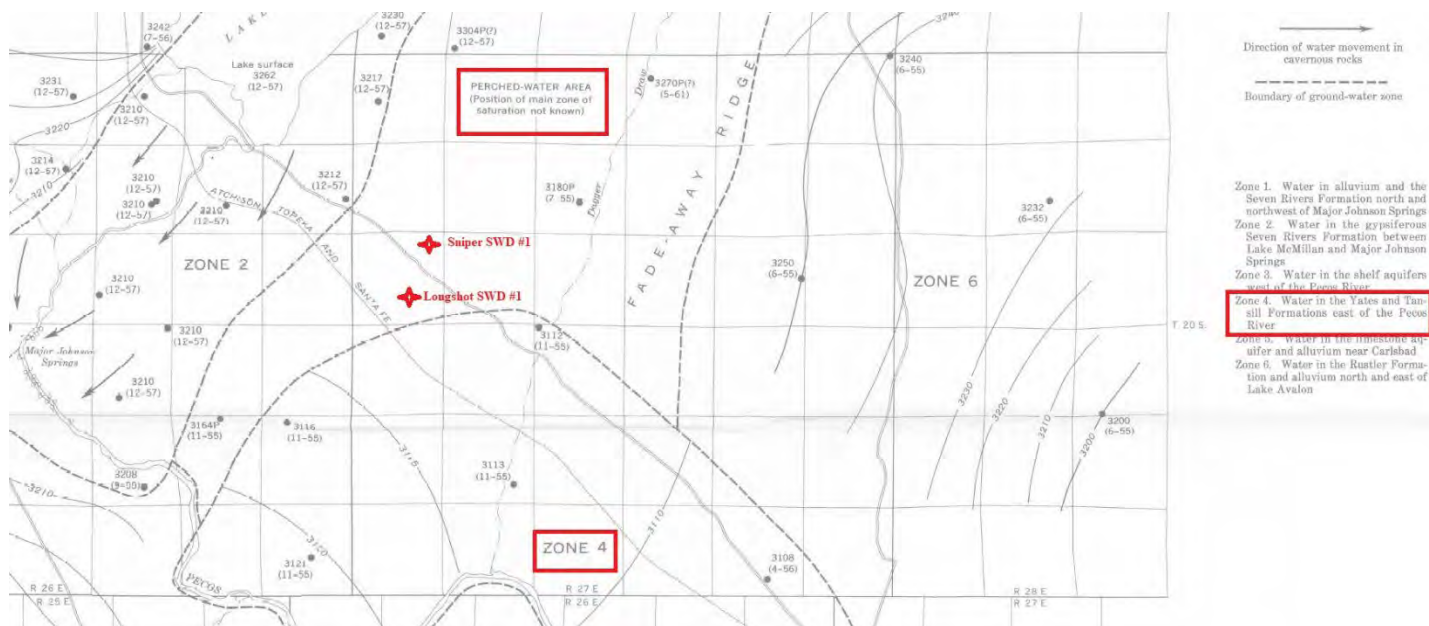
3242
(7-56)

LAKE

3230
(12-57)

3304P(?)
(12-57)

Lake surface
3262
(12-57)

3231
(12-57)

3217
(12-57)

PERCHED-WATER AREA
(Position of main zone of saturation not known)

3270P(?)
(5-61)

Draw

3240
(6-55)

3210
(12-57)

3220

3214
(12-57)

3210

3210
(12-57)

3210
(12-57)

3212
(12-57)

3180P
(7-55)

Dagger

FADE-AWAY RIDGE

3210
(12-57)

ATCHISON TOPEKA AND SANTA FE

Sniper SWD #1

3232
(6-55)

ZONE 2

Longshot SWD #1

3250
(6-55)

ZONE 6

3210
(12-57)

3210
(12-57)

3113
(11-55)

T. 20 S.

Major Johnson Springs

3210
(12-57)

3164P
(11-55)

3116
(11-55)

3115

3230

3220

3210

3200

3200
(6-55)

3113
(11-55)

3208
(9-55)

3210

3110

ZONE 4

3110

3121
(11-55)

3108
(4-56)

PECOS

R 26 E
R 25 E

R 27 E
R 26 E

R 28 E
R 27 E

Direction of water movement in cavernous rocks

Boundary of ground-water zone

Zone 1. Water in alluvium and the Seven Rivers Formation north and northwest of Major Johnson Springs
Zone 2. Water in the gypsiferous Seven Rivers Formation between Lake McMillan and Major Johnson Springs
Zone 3. Water in the shelf aquifers west of the Pecos River
Zone 4. Water in the Yates and Tansill Formations east of the Pecos River
Zone 5. Water in the limestone aquifer and alluvium near Carlsbad
Zone 6. Water in the Rustler Formation and alluvium north and east of Lake Avalon